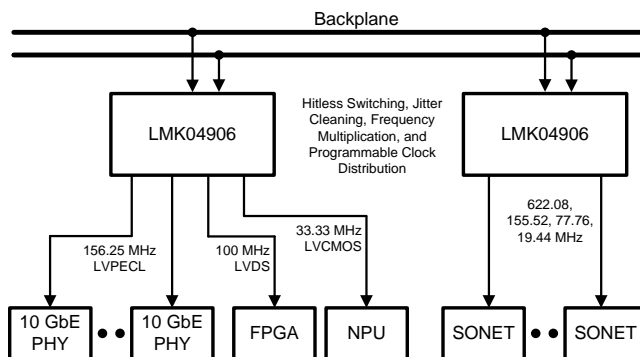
Backplane

LMK04906

Hitless Switching, Jitter Cleaning, Frequency Multiplication, and Programmable Clock Distribution

LMK04906

156.25 MHz
LVPECL

100 MHz
LVDS

33.33 MHz
LVCMOS

622.08, 155.52, 77.76, 19.44 MHz

10 GbE PHY

10 GbE PHY

FPGA

NPU

SONET

SONET